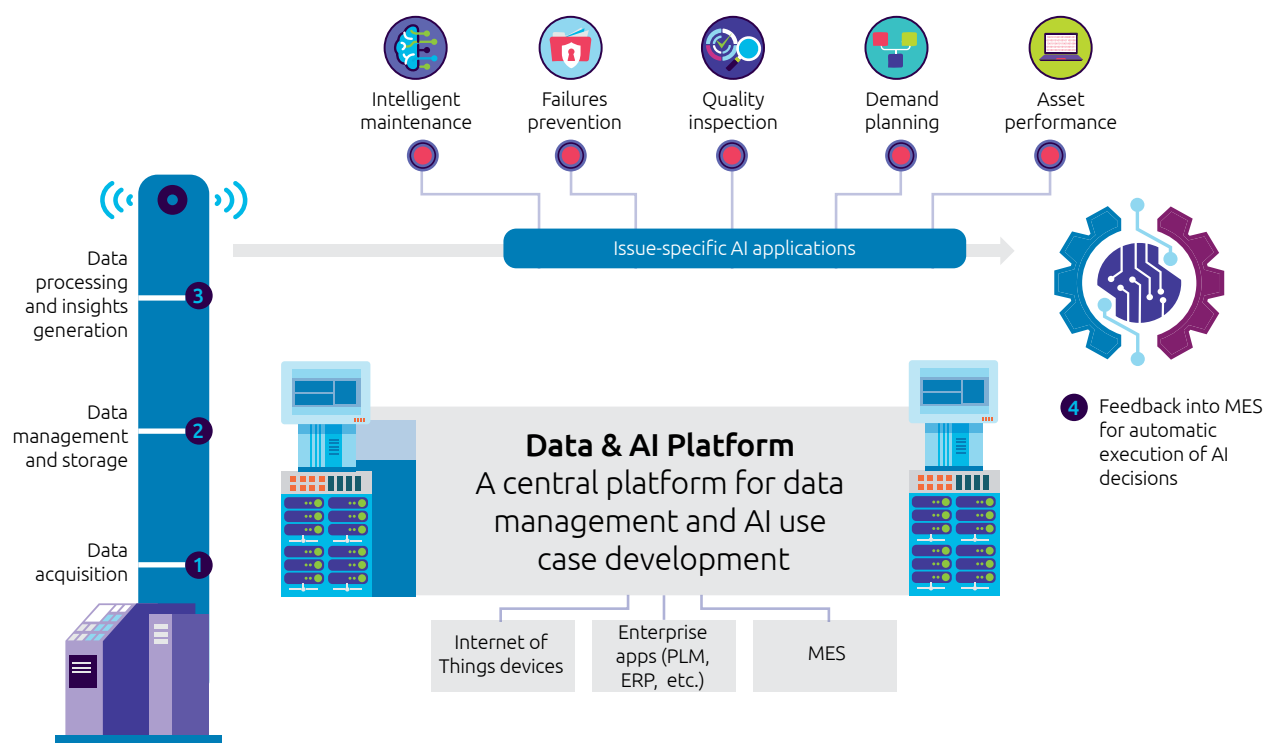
Intelligent maintenance

Failures prevention

Quality inspection

Demand planning

Asset performance

Issue-specific AI applications

Data processing and insights generation

3

Data management and storage

2

Data acquisition

1

Data & AI Platform
A central platform for data management and AI use case development

4 Feedback into MES for automatic execution of AI decisions

Internet of Things devices

Enterprise apps (PLM, ERP, etc.)

MES